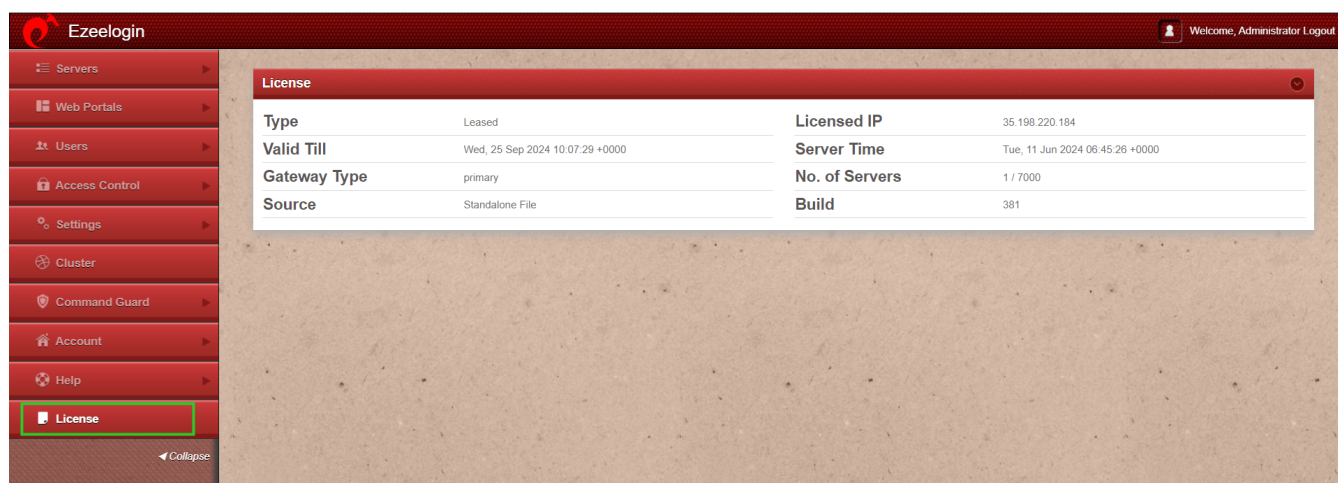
Ezeelogin

Welcome, Administrator Logout

Servers
Web Portals
Users
Access Control
Settings
Cluster
Command Guard
Account
Help
License
◀ Collapse

License

| Type | Leased | Licensed IP | 35.198.220.184 |
|---|---|---|---|
| Valid Till | Wed, 25 Sep 2024 10:07:29 +0000 | Server Time | Tue, 11 Jun 2024 06:45:26 +0000 |
| Gateway Type | primary | No. of Servers | 1 / 7000 |
| Source | Standalone File | Build | 381 |